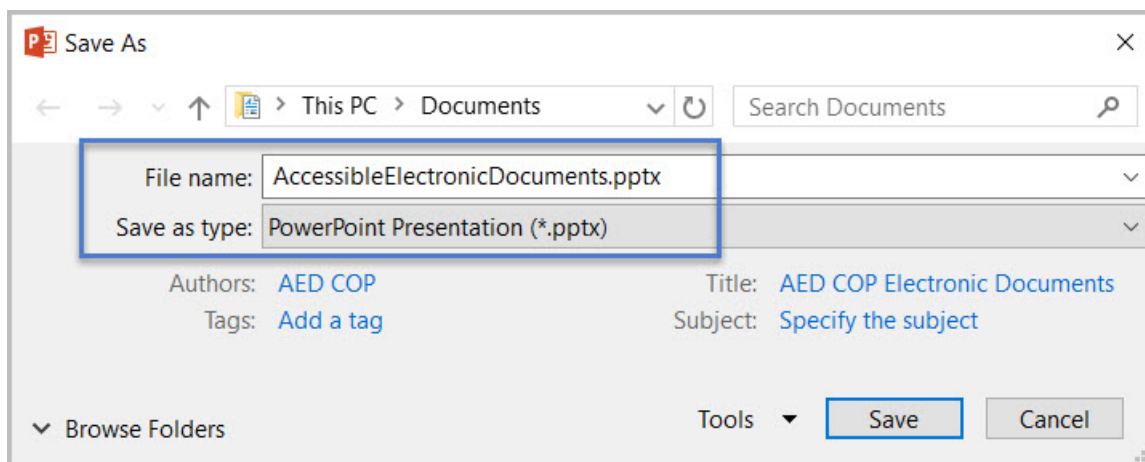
Save As

This PC > Documents

Search Documents

File name: AccessibleElectronicDocuments.pptx

Save as type: PowerPoint Presentation (*.pptx)

Authors: AED COP

Tags: Add a tag

Title: AED COP Electronic Documents

Subject: Specify the subject

Browse Folders

Tools

Save

Cancel